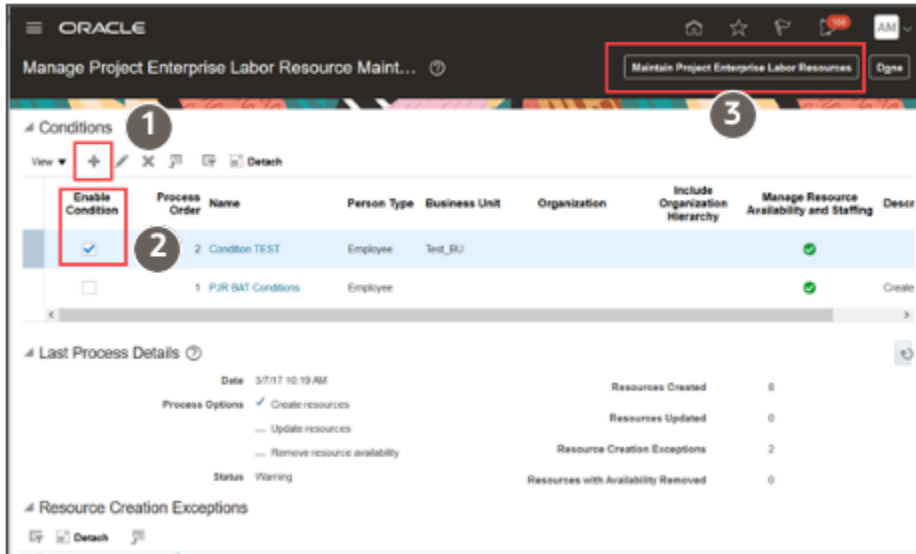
ORACLE

100 AM

Manage Project Enterprise Labor Resource Maint... ⓘ

Maintain Project Enterprise Labor Resources

Done

Conditions

1

View ▾ + Detach

3

| Enable Condition | Process Order | Name | Person Type | Business Unit | Organization | Include Organization Hierarchy | Manage Resource Availability and Staffing | Descr |
|---|---|---|---|---|---|---|---|---|
| ✓ | 2 | Condition TEST | Employee | Test_BU | | | ✓ | |
| | 1 | PJR BAT Conditions | Employee | | | | ✓ | Create |

2

Last Process Details ⓘ

Date 3/7/17 10:19 AM

Process Options ✓ Create resources

— Update resources

— Remove resource availability

Status Warning

Resources Created 0

Resources Updated 0

Resource Creation Exceptions 2

Resources with Availability Removed 0

Resource Creation Exceptions

Detach